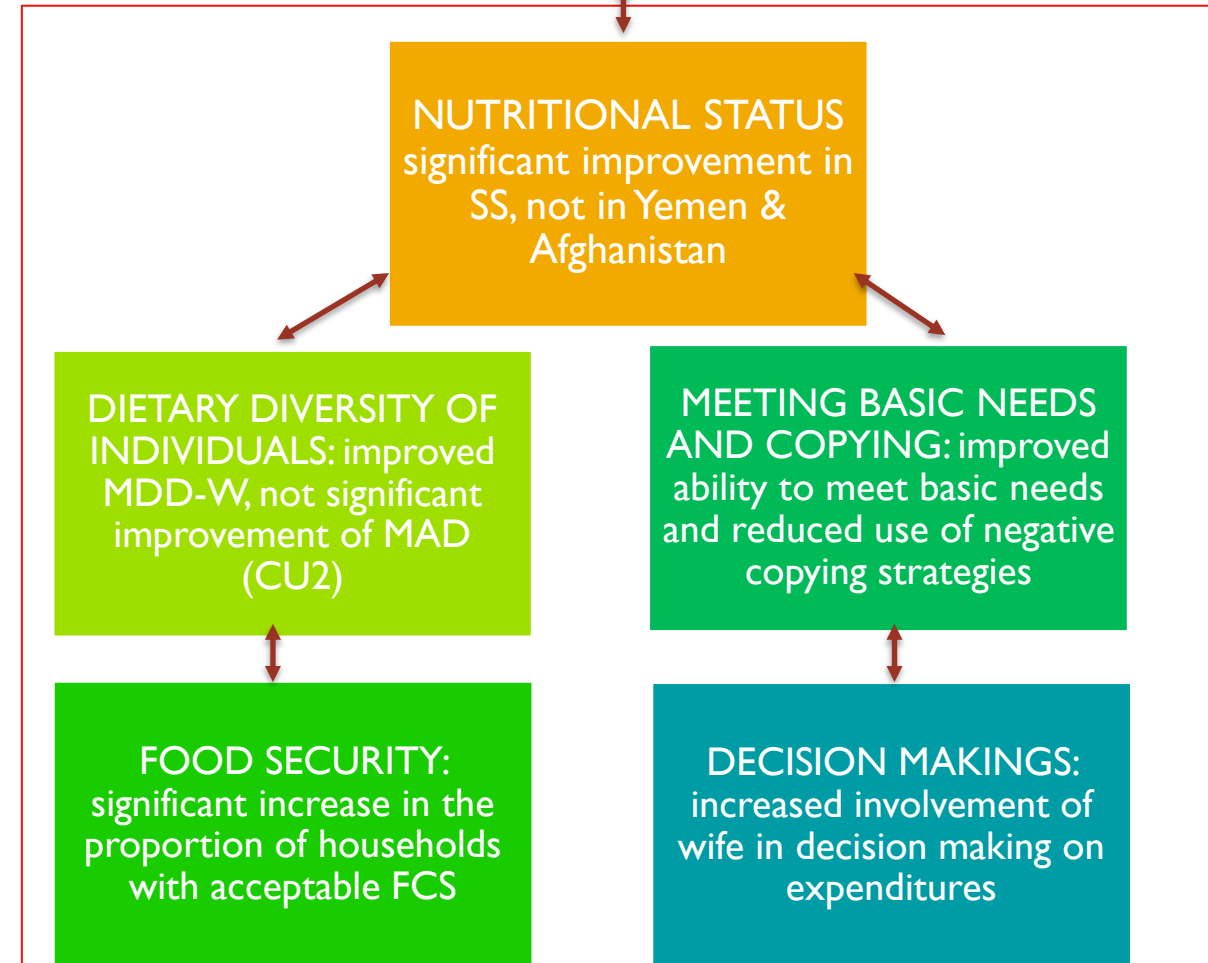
NUTRITIONAL STATUS significant improvement in SS, not in Yemen & Afghanistan

DIETARY DIVERSITY OF INDIVIDUALS: improved MDD-W, not significant improvement of MAD (CU2)

MEETING BASIC NEEDS AND COPYING: improved ability to meet basic needs and reduced use of negative copying strategies

FOOD SECURITY: significant increase in the proportion of households with acceptable FCS

DECISION MAKINGS: increased involvement of wife in decision making on expenditures